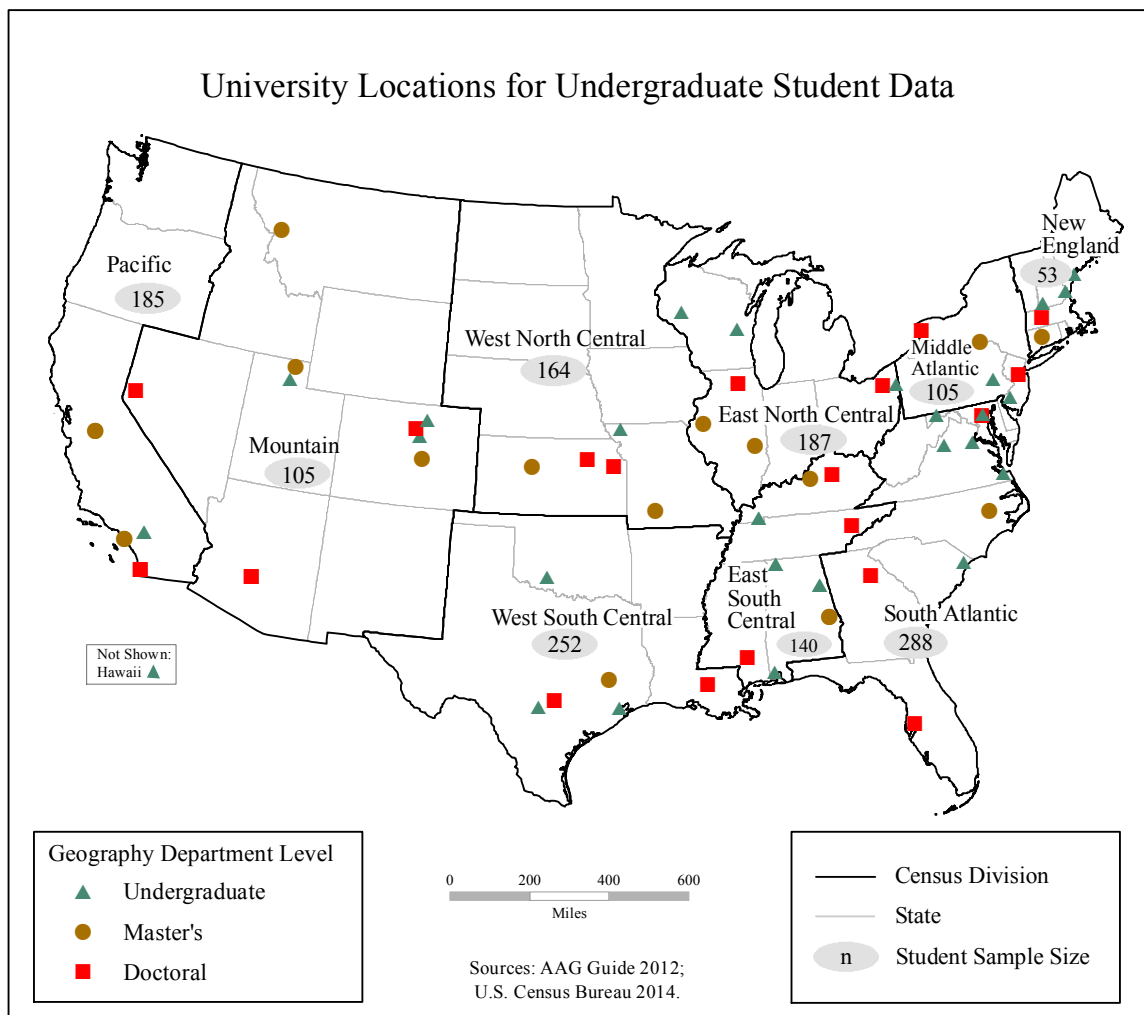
University Locations for Undergraduate Student Data

Pacific
185

Mountain
105

West North Central
164

East North Central
187

New England
53

Middle Atlantic
105

West South Central
252

East South Central
140

South Atlantic
288

Not Shown:
Hawaii

Geography Department Level
Undergraduate
Master's
Doctoral

0 200 400 600
Miles

Sources: AAG Guide 2012;
U.S. Census Bureau 2014.

Census Division
State
n Student Sample Size